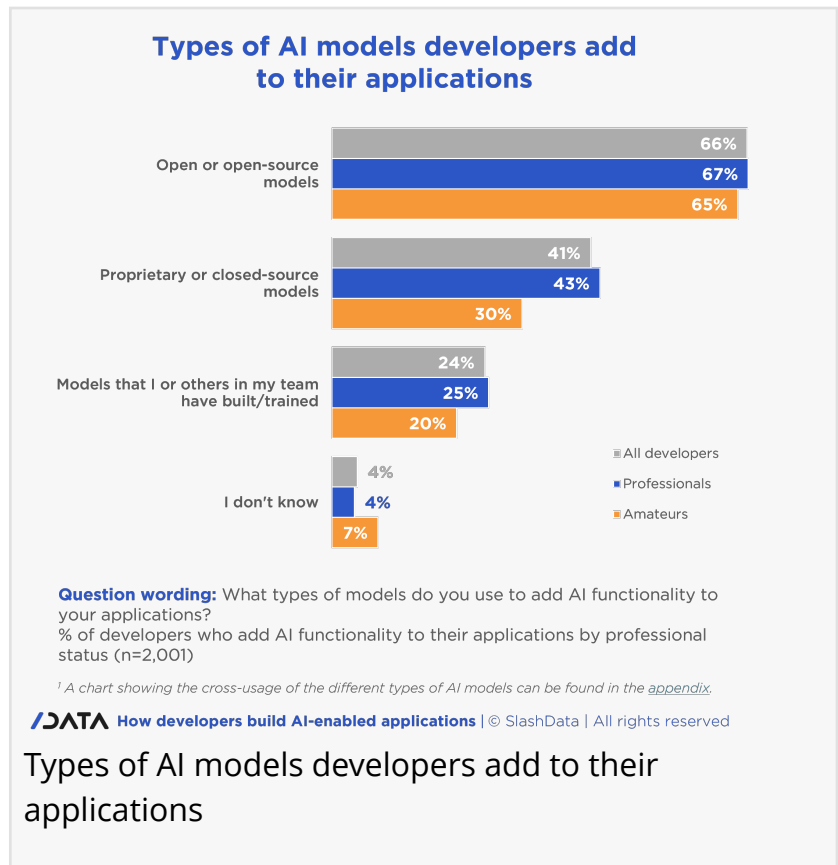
Types of AI models developers add to their applications

Open or open-source models
66%
67%
65%

Proprietary or closed-source models
41%
43%
30%

Models that I or others in my team have built/trained
24%
25%
20%

I don't know
4%
4%
7%

All developers
Professionals
Amateurs

Question wording: What types of models do you use to add AI functionality to your applications?
% of developers who add AI functionality to their applications by professional status (n=2,001)

¹ A chart showing the cross-usage of the different types of AI models can be found in the appendix.

/DATA How developers build AI-enabled applications | © SlashData | All rights reserved

Types of AI models developers add to their applications